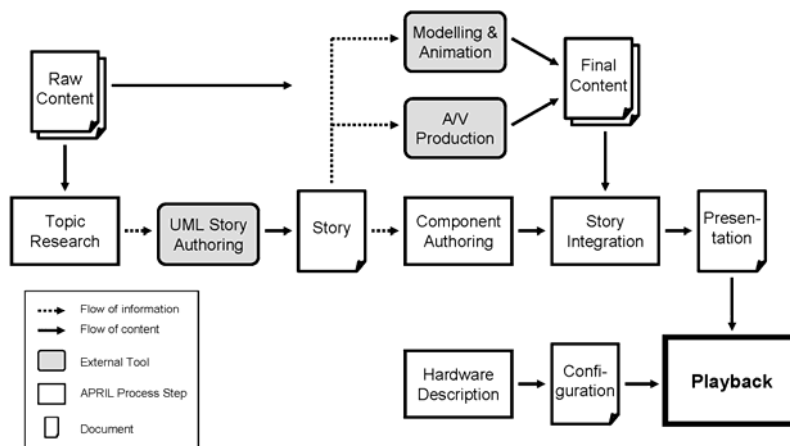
Raw Content

Modelling & Animation

A/V Production

Final Content

Topic Research

UML Story Authoring

Story

Component Authoring

Story Integration

Presentation

Flow of information

Flow of content

External Tool

APRIL Process Step

Document

Hardware Description

Configuration

Playback